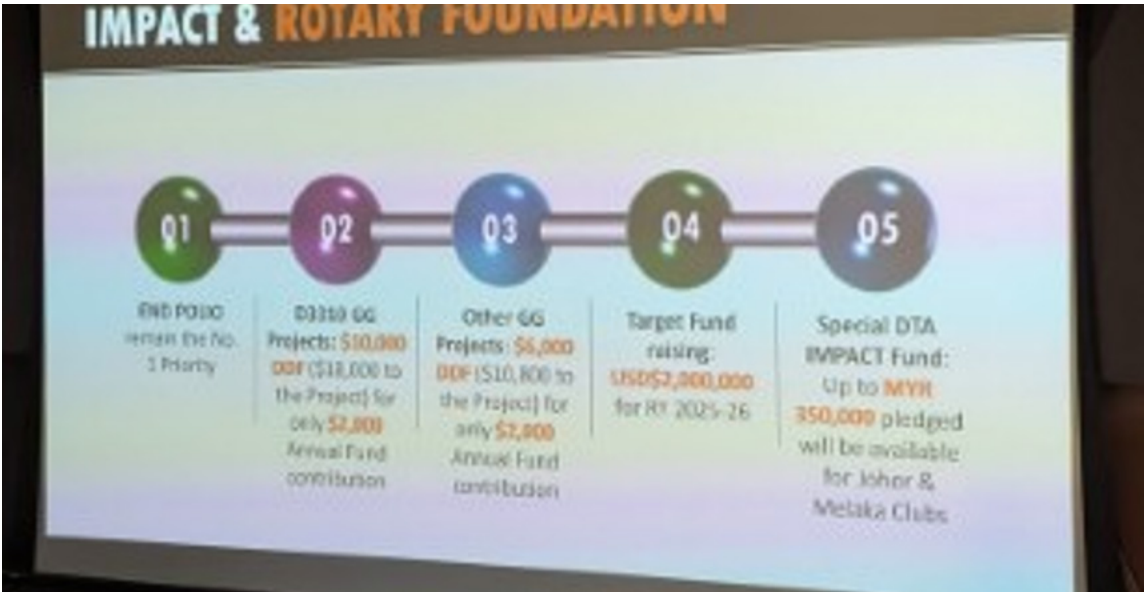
IMPACT & ROTARY FOUNDATION

01

END POLIO remain the No. 1 Priority

02

D3310 GG Projects: $10,000 DDF ($18,000 to the Project) for only $2,000 Annual Fund contribution

03

Other GG Projects: $6,000 DDF ($10,800 to the Project) for only $2,000 Annual Fund contribution

04

Target Fund raising: USD$2,000,000 for RY 2025-26

05

Special DTA IMPACT Fund: Up to MYR 350,000 pledged will be available for Johor & Melaka Clubs